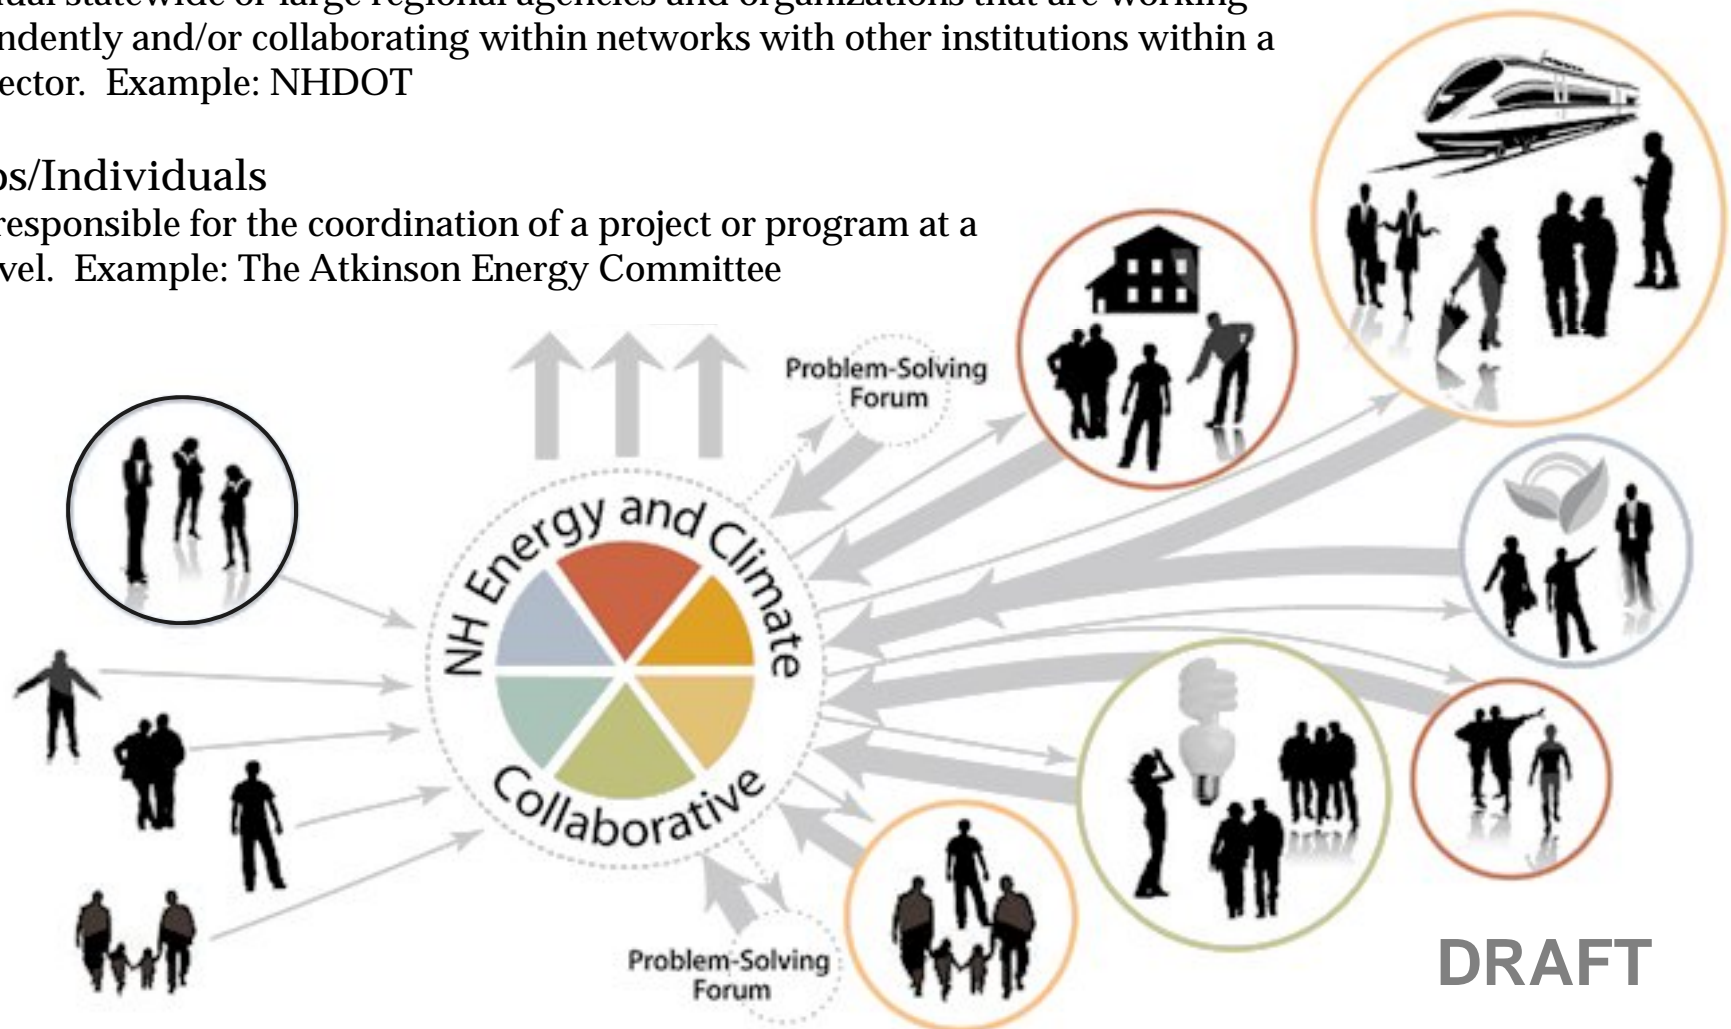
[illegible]ual statewide or large regional agencies and organizations that are working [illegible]ndently and/or collaborating within networks with other institutions within a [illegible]ector. Example: NHDOT

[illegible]ps/Individuals
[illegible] responsible for the coordination of a project or program at a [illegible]vel. Example: The Atkinson Energy Committee

Problem-Solving Forum

NH Energy and Climate Collaborative

Problem-Solving Forum

DRAFT